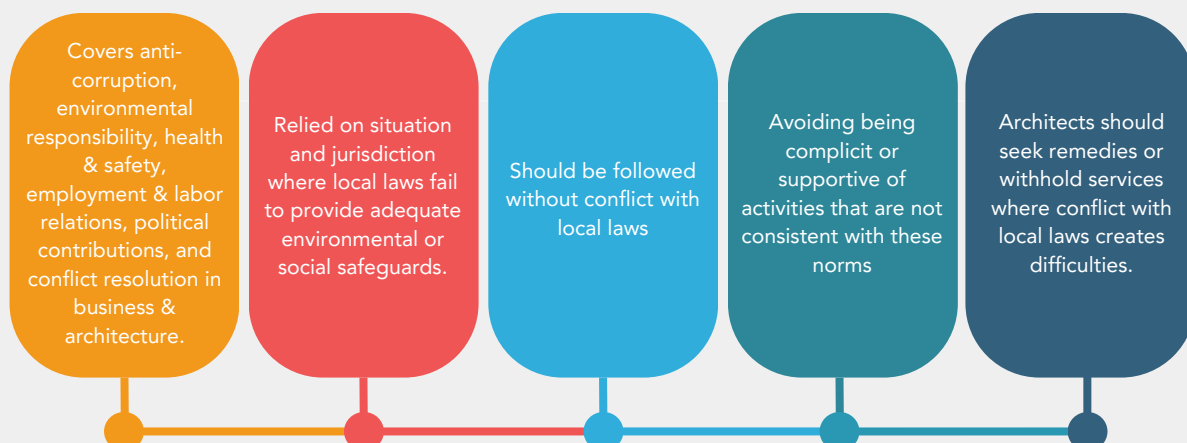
Covers anti-corruption, environmental responsibility, health & safety, employment & labor relations, political contributions, and conflict resolution in business & architecture.

Relied on situation and jurisdiction where local laws fail to provide adequate environmental or social safeguards.

Should be followed without conflict with local laws

Avoiding being complicit or supportive of activities that are not consistent with these norms

Architects should seek remedies or withhold services where conflict with local laws creates difficulties.